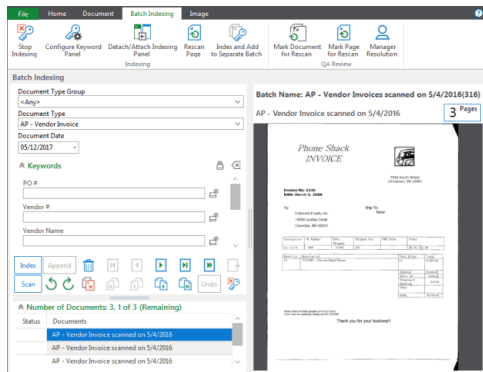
File Home Document Batch Indexing Image

Stop Indexing
Configure Keyword Panel
Detach/Attach Indexing Panel
Rescan Page
Index and Add to Separate Batch
Indexing
Mark Document for Rescan
Mark Page for Rescan
Manager Resolution
QA Review

Batch Indexing

Document Type Group
<Any>
Document Type
AP - Vendor Invoice
Document Date
05/12/2017

Keywords
PO #
Vendor #
Vendor Name

Index Append
Scan Undo

Number of Documents: 3, 1 of 3 (Remaining)

| Status | Documents |
|---|---|
| | AP - Vendor Invoice scanned on 5/4/2016 |
| | AP - Vendor Invoice scanned on 5/4/2016 |
| | AP - Vendor Invoice scanned on 5/4/2016 |

Batch Name: AP - Vendor Invoices scanned on 5/4/2016(316)

AP - Vendor Invoice scanned on 5/4/2016

3 Pages

Phone Shack
INVOICE

Invoice No: 2330
Date: March 9, 2008

To:
Ship To:

Thank you for your business!

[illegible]